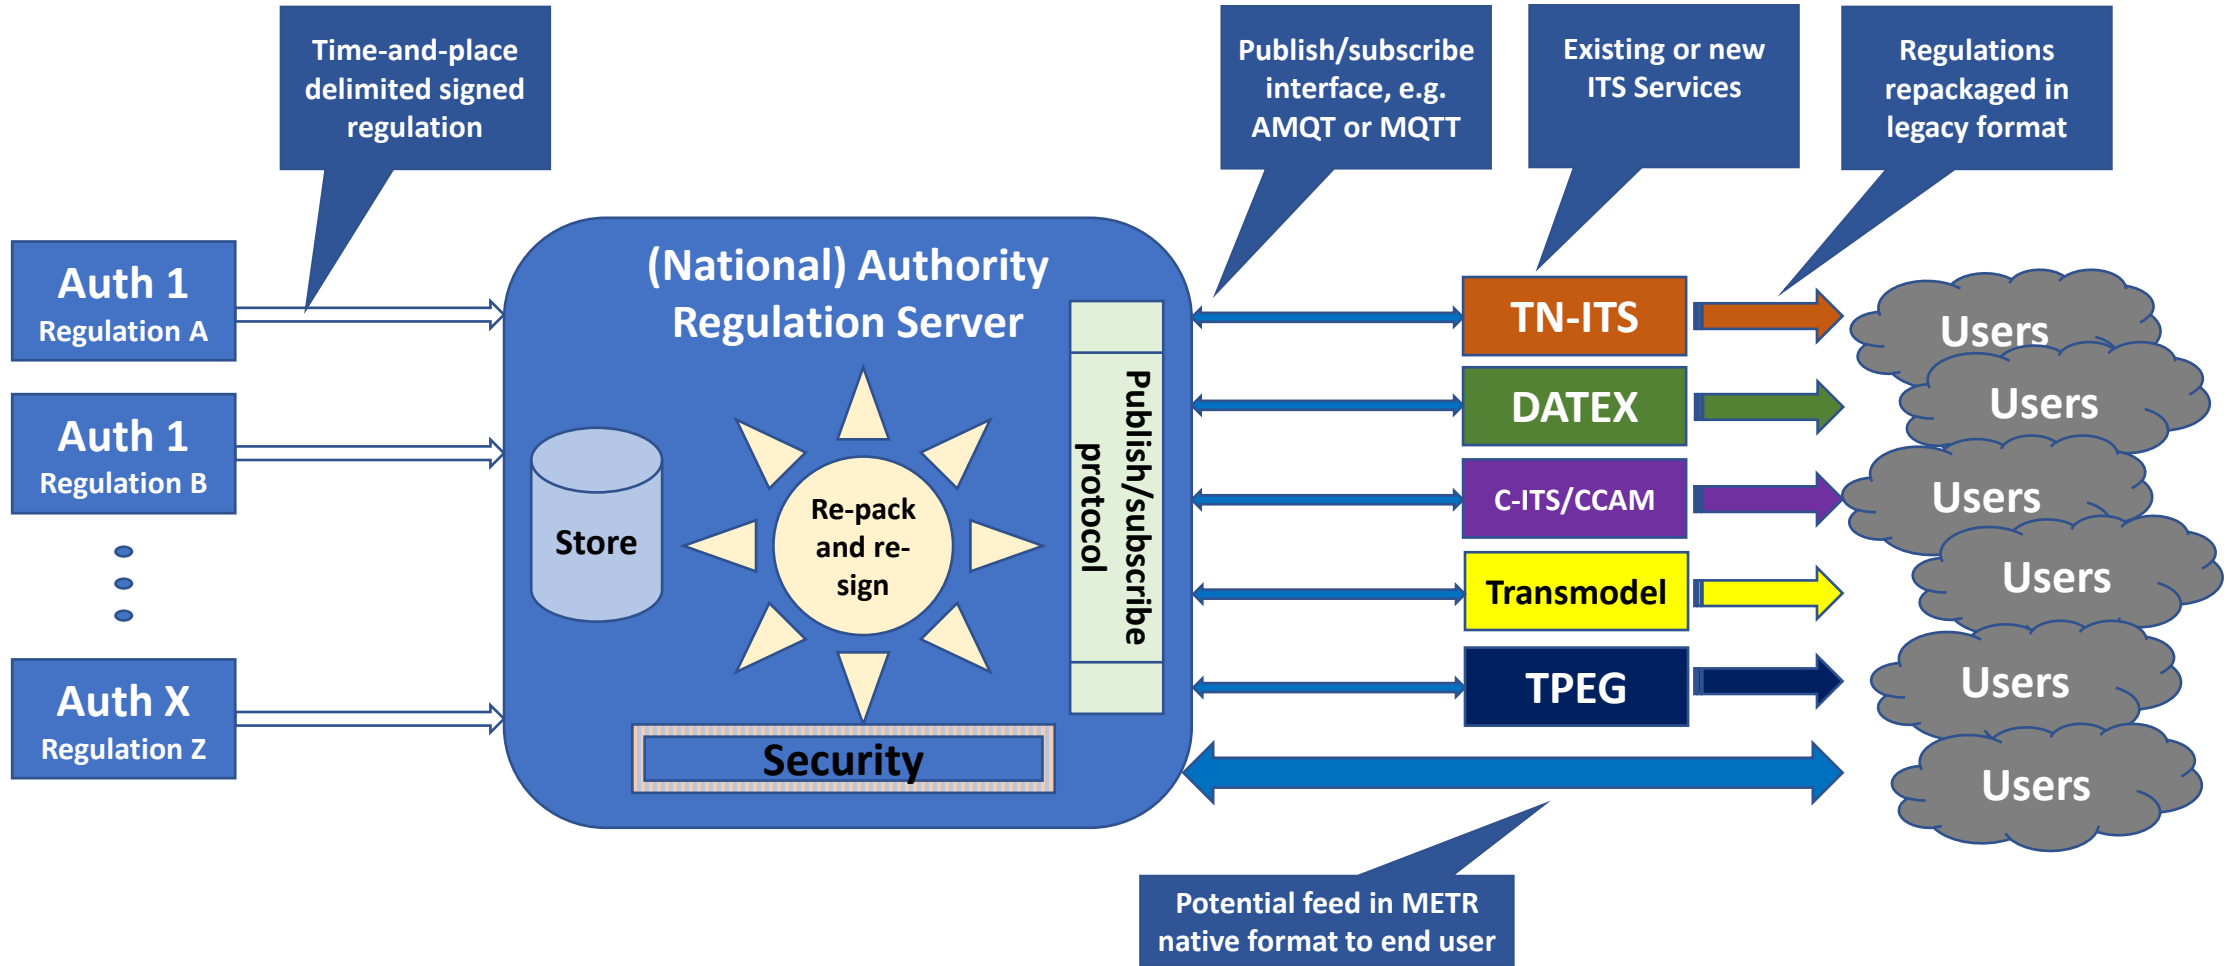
Time-and-place delimited signed regulation

Publish/subscribe interface, e.g. AMQT or MQTT

Existing or new ITS Services

Regulations repackaged in legacy format

Auth 1
Regulation A

Auth 1
Regulation B

Auth X
Regulation Z

(National) Authority Regulation Server

Store

Re-pack and re-sign

Publish/subscribe protocol

Security

TN-ITS

DATEX

C-ITS/CCAM

Transmodel

TPEG

Users

Users

Users

Users

Users

Users

Potential feed in METR native format to end user